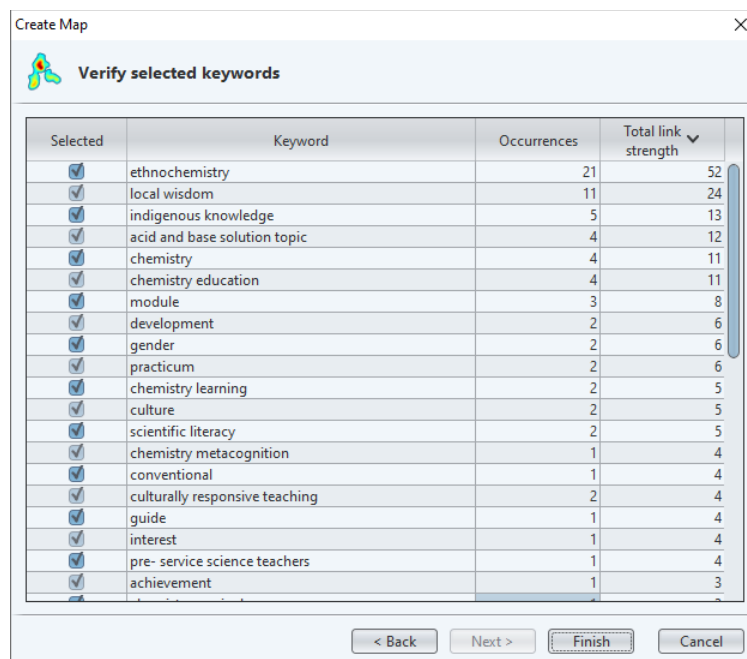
Create Map

Verify selected keywords

| Selected | Keyword | Occurrences | Total link strength |
|---|---|---|---|
| ☑ | ethnochemistry | 21 | 52 |
| ☑ | local wisdom | 11 | 24 |
| ☑ | indigenous knowledge | 5 | 13 |
| ☑ | acid and base solution topic | 4 | 12 |
| ☑ | chemistry | 4 | 11 |
| ☑ | chemistry education | 4 | 11 |
| ☑ | module | 3 | 8 |
| ☑ | development | 2 | 6 |
| ☑ | gender | 2 | 6 |
| ☑ | practicum | 2 | 6 |
| ☑ | chemistry learning | 2 | 5 |
| ☑ | culture | 2 | 5 |
| ☑ | scientific literacy | 2 | 5 |
| ☑ | chemistry metacognition | 1 | 4 |
| ☑ | conventional | 1 | 4 |
| ☑ | culturally responsive teaching | 2 | 4 |
| ☑ | guide | 1 | 4 |
| ☑ | interest | 1 | 4 |
| ☑ | pre- service science teachers | 1 | 4 |
| ☑ | achievement | 1 | 3 |
| ☑ | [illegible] | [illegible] | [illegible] |

< Back   Next >   Finish   Cancel